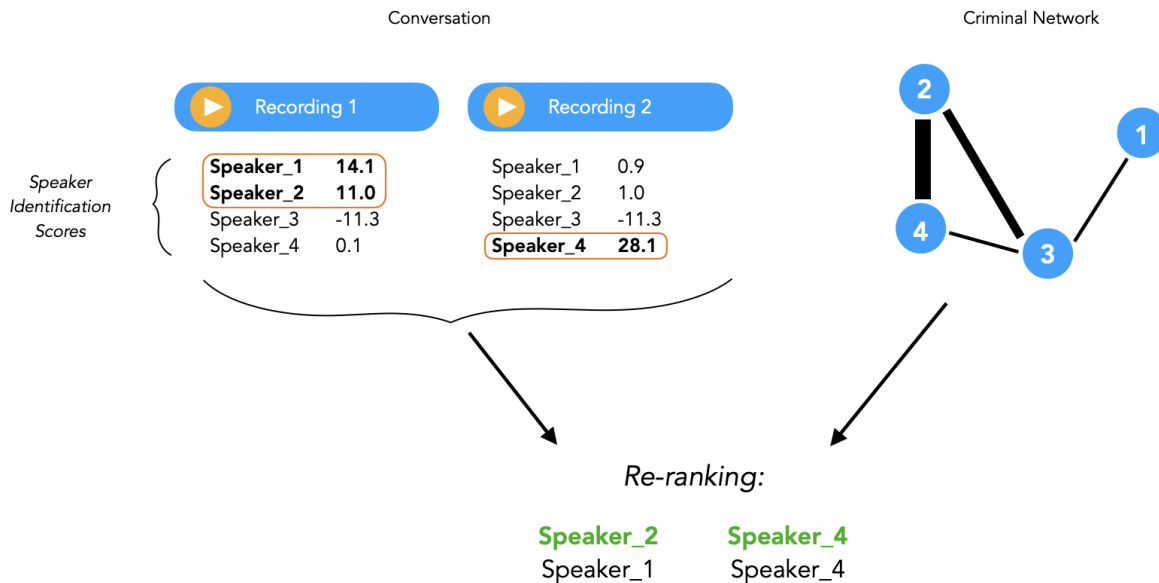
Conversation

Criminal Network

Recording 1

Recording 2

*Speaker Identification Scores*

| | |
|---|---|
| **Speaker_1** | **14.1** |
| **Speaker_2** | **11.0** |
| Speaker_3 | -11.3 |
| Speaker_4 | 0.1 |

| | |
|---|---|
| Speaker_1 | 0.9 |
| Speaker_2 | 1.0 |
| Speaker_3 | -11.3 |
| **Speaker_4** | **28.1** |

2

1

4

3

*Re-ranking:*

**Speaker_2** **Speaker_4**

Speaker_1 Speaker_4